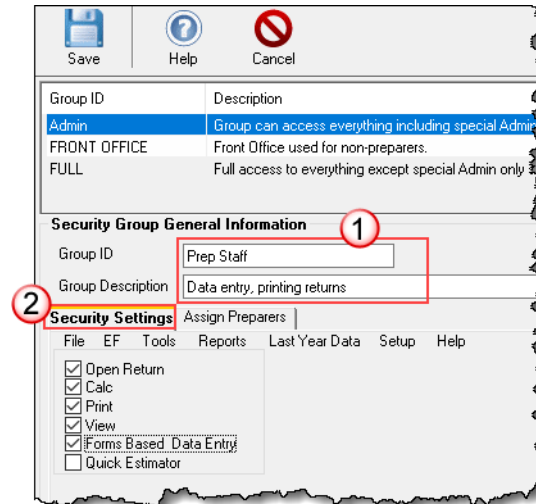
Save Help Cancel

| Group ID | Description |
|---|---|
| Admin | Group can access everything including special Admin |
| FRONT OFFICE | Front Office used for non-preparers. |
| FULL | Full access to everything except special Admin only |

Security Group General Information

1

Group ID Prep Staff

Group Description Data entry, printing returns

2

Security Settings Assign Preparers

File EF Tools Reports Last Year Data Setup Help

☑ Open Return
☑ Calc
☑ Print
☑ View
☑ Forms Based Data Entry
☐ Quick Estimator